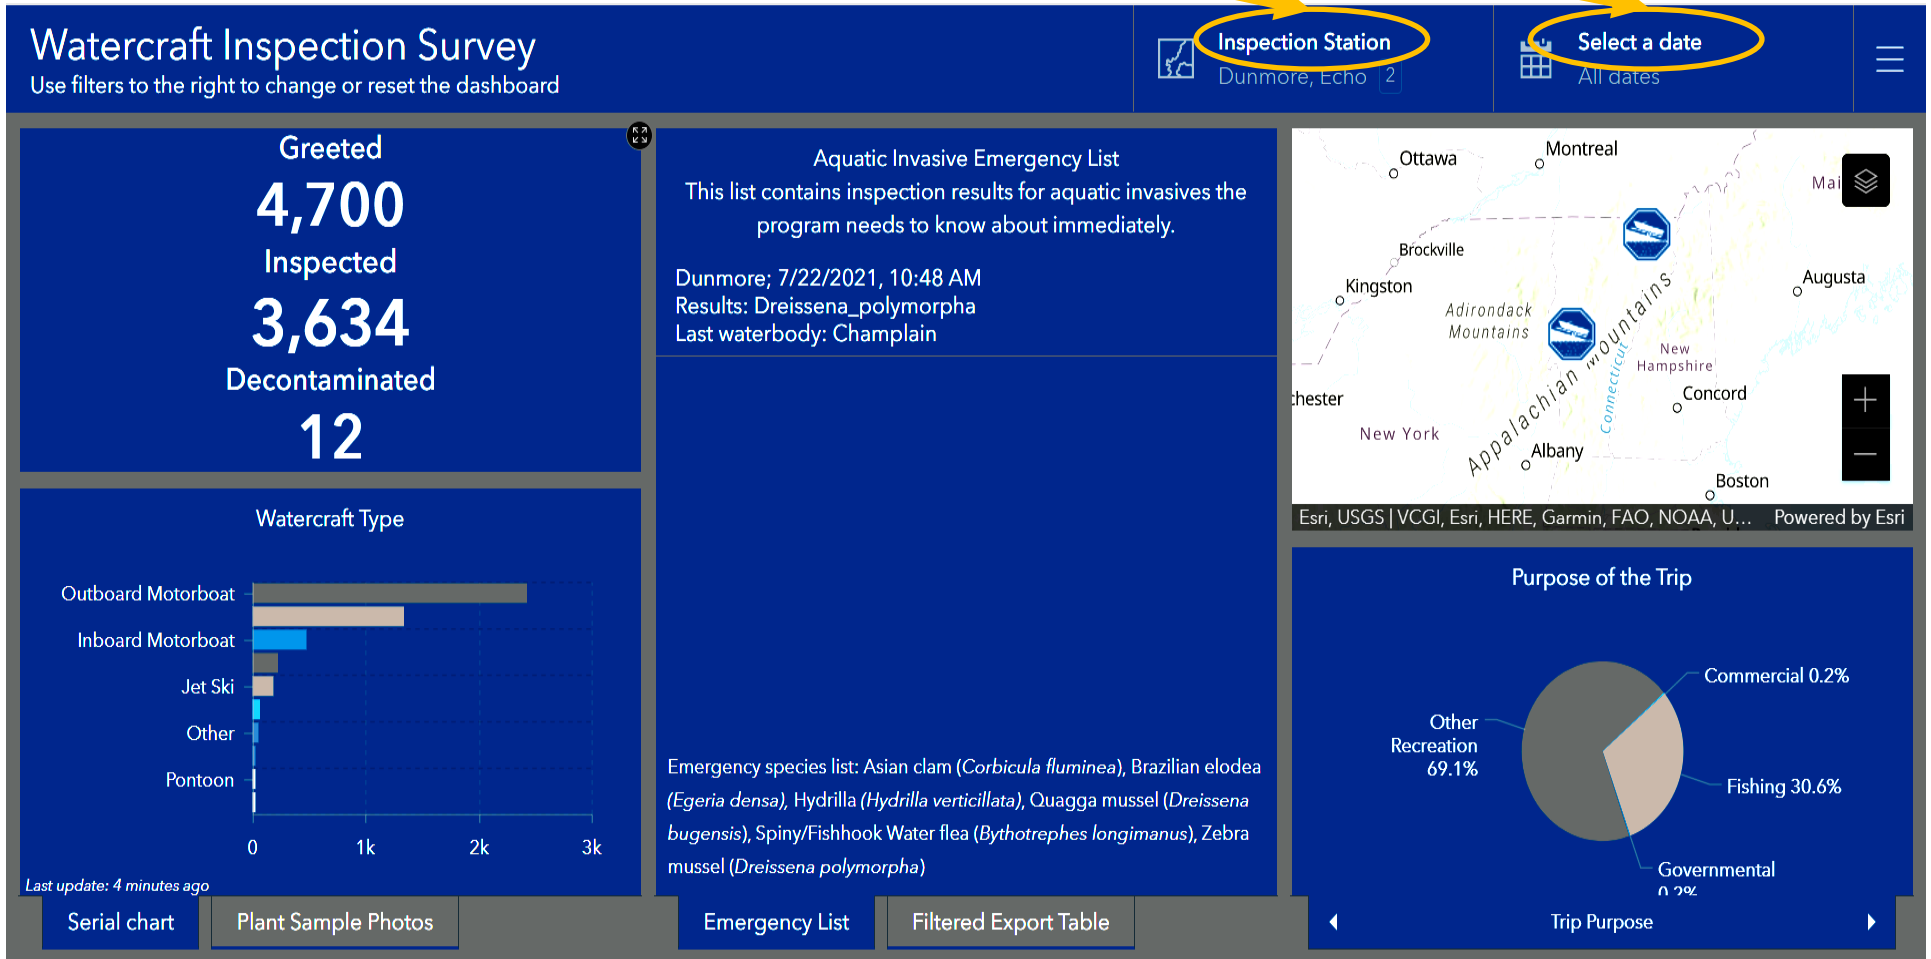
Watercraft Inspection Survey
Use filters to the right to change or reset the dashboard

Inspection Station
Dunmore, Echo 2

Select a date
All dates

Greeted
4,700
Inspected
3,634
Decontaminated
12

Aquatic Invasive Emergency List
This list contains inspection results for aquatic invasives the program needs to know about immediately.

Dunmore; 7/22/2021, 10:48 AM
Results: Dreissena_polymorpha
Last waterbody: Champlain

Emergency species list: Asian clam (*Corbicula fluminea*), Brazilian elodea (*Egeria densa*), Hydrilla (*Hydrilla verticillata*), Quagga mussel (*Dreissena bugensis*), Spiny/Fishhook Water flea (*Bythotrephes longimanus*), Zebra mussel (*Dreissena polymorpha*)

Ottawa
Montreal
Mai
Brockville
Kingston
Augusta
Adirondack Mountains
Appalachian Mountains
Connecticut
New Hampshire
chester
Concord
New York
Albany
Boston
Esri, USGS | VCGI, Esri, HERE, Garmin, FAO, NOAA, U... Powered by Esri

Watercraft Type
Outboard Motorboat
Inboard Motorboat
Jet Ski
Other
Pontoon
0 1k 2k 3k
Last update: 4 minutes ago

Purpose of the Trip
Commercial 0.2%
Other Recreation 69.1%
Fishing 30.6%
Governmental 0.2%

Serial chart
Plant Sample Photos
Emergency List
Filtered Export Table
Trip Purpose